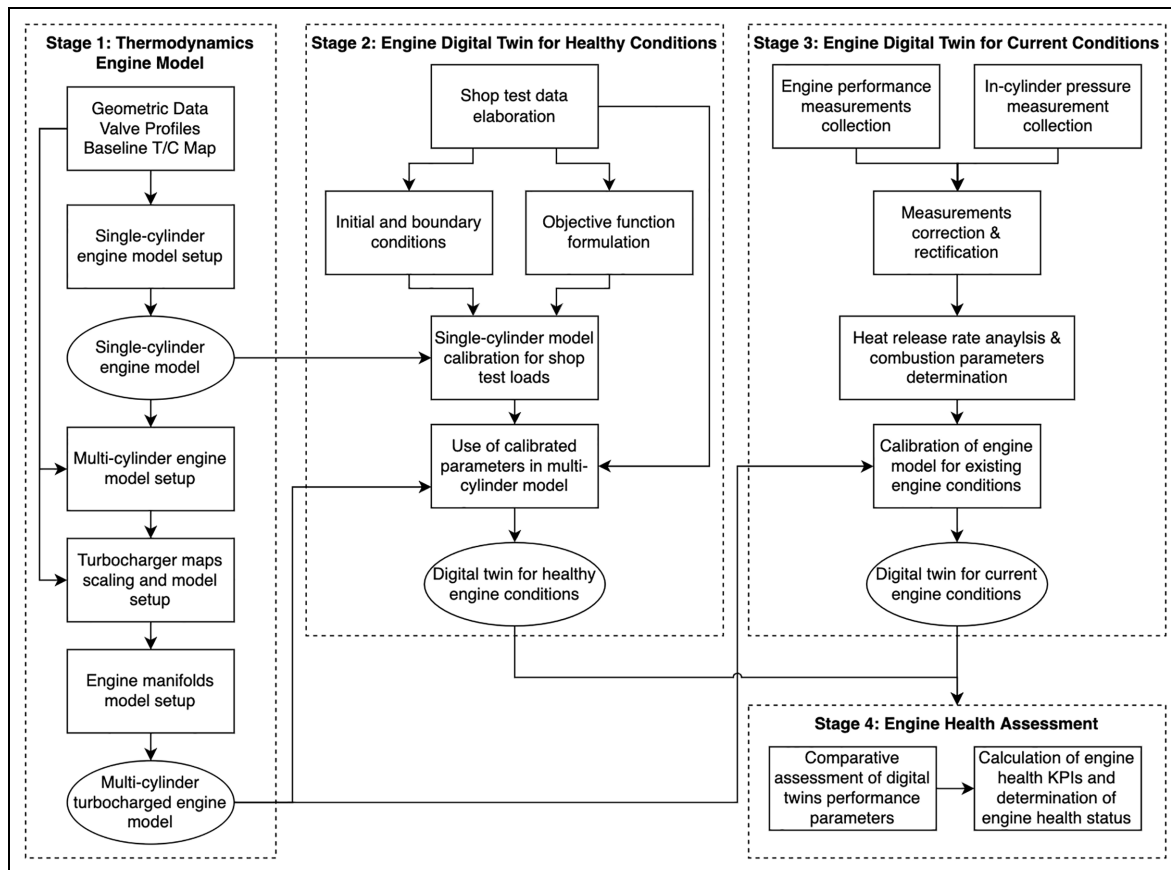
Stage 1: Thermodynamics Engine Model

Geometric Data
Valve Profiles
Baseline T/C Map

Single-cylinder engine model setup

Single-cylinder engine model

Multi-cylinder engine model setup

Turbocharger maps scaling and model setup

Engine manifolds model setup

Multi-cylinder turbocharged engine model

Stage 2: Engine Digital Twin for Healthy Conditions

Shop test data elaboration

Initial and boundary conditions

Objective function formulation

Single-cylinder model calibration for shop test loads

Use of calibrated parameters in multi-cylinder model

Digital twin for healthy engine conditions

Stage 3: Engine Digital Twin for Current Conditions

Engine performance measurements collection

In-cylinder pressure measurement collection

Measurements correction & rectification

Heat release rate anaylsis & combustion parameters determination

Calibration of engine model for existing engine conditions

Digital twin for current engine conditions

Stage 4: Engine Health Assessment

Comparative assessment of digital twins performance parameters

Calculation of engine health KPIs and determination of engine health status